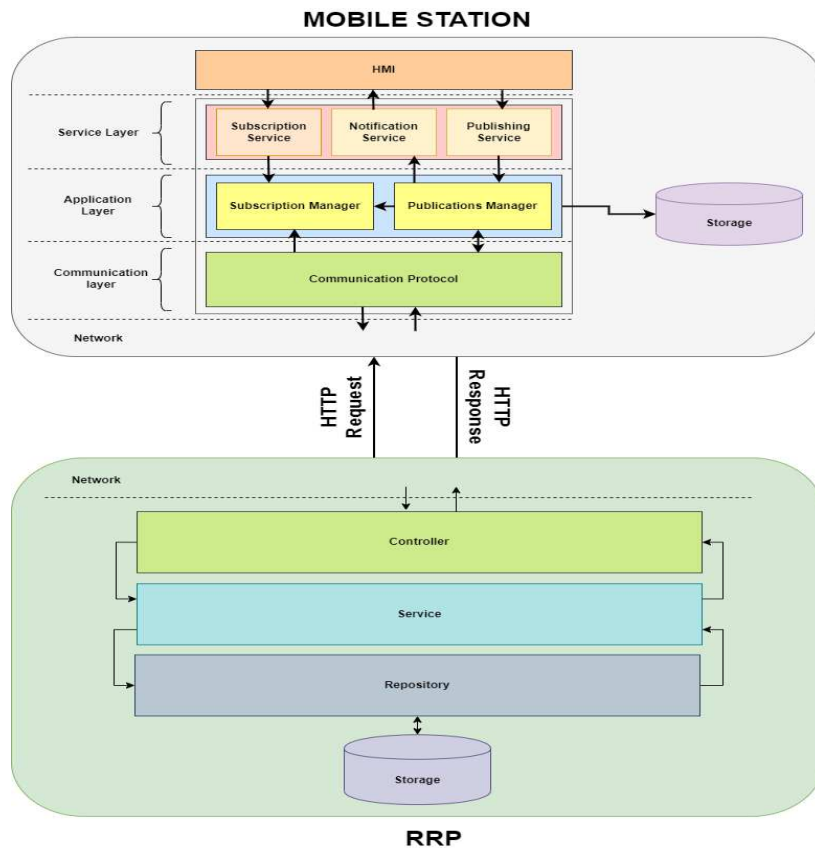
MOBILE STATION

HMI

Service Layer

Subscription Service

Notification Service

Publishing Service

Application Layer

Subscription Manager

Publications Manager

Storage

Communication layer

Communication Protocol

Network

HTTP Request

HTTP Response

Network

Controller

Service

Repository

Storage

RRP